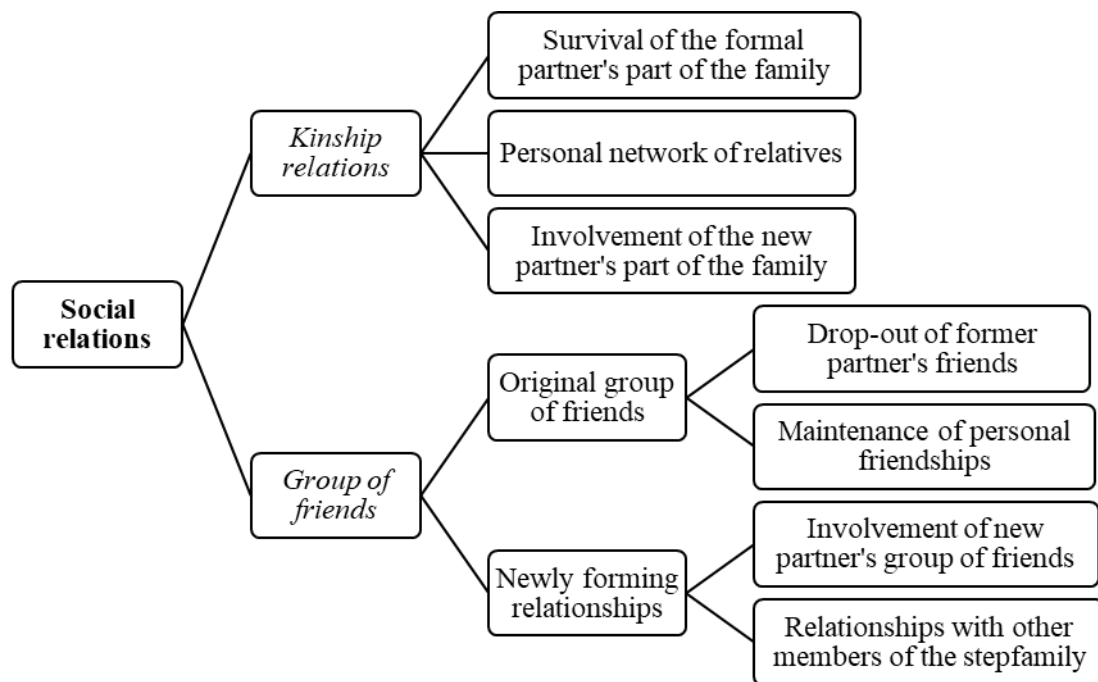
Social relations

Kinship relations

Survival of the formal partner's part of the family

Personal network of relatives

Involvement of the new partner's part of the family

Group of friends

Original group of friends

Drop-out of former partner's friends

Maintenance of personal friendships

Newly forming relationships

Involvement of new partner's group of friends

Relationships with other members of the stepfamily